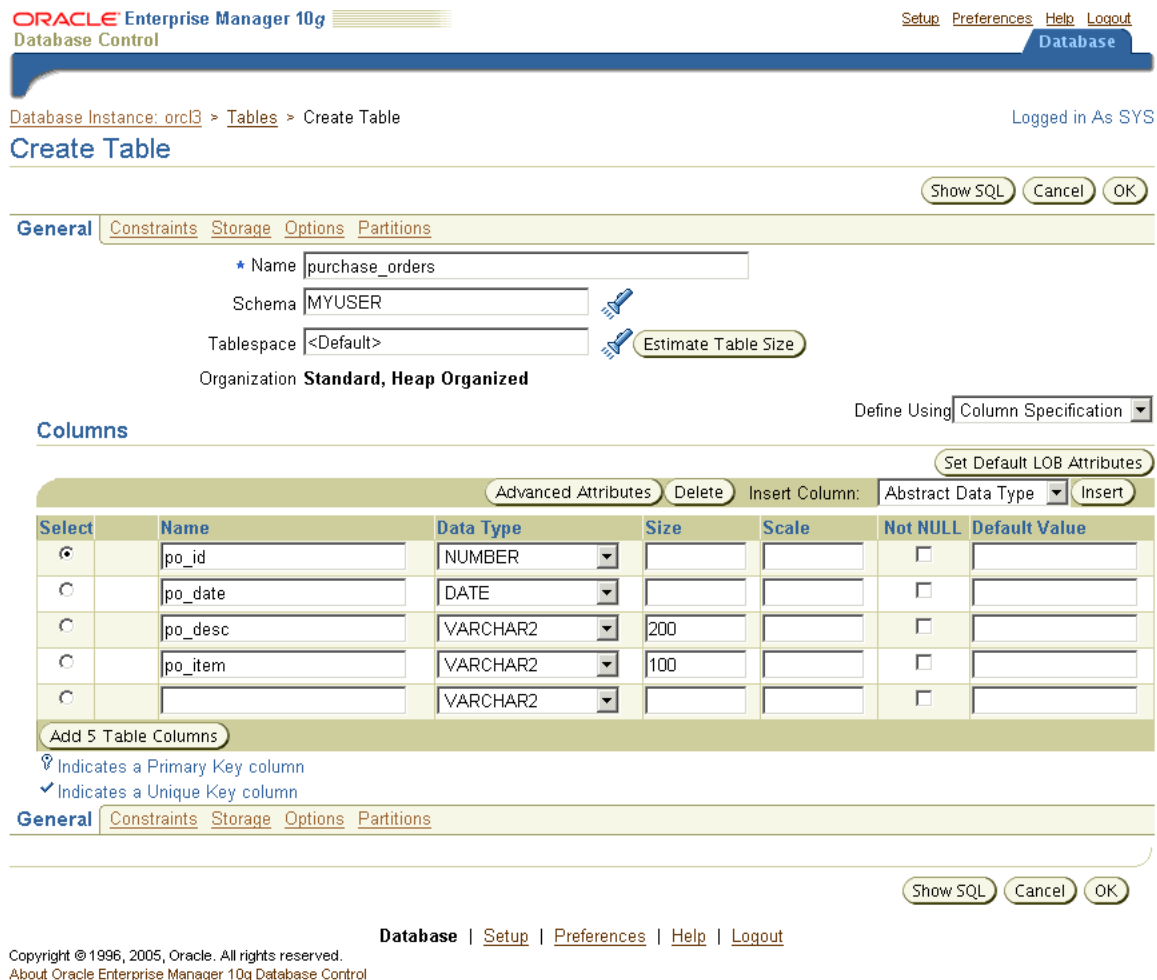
ORACLE Enterprise Manager 10g
Database Control

Setup Preferences Help Logout
Database

Database Instance: orcl3 > Tables > Create Table

Logged in As SYS

Create Table

Show SQL Cancel OK

General Constraints Storage Options Partitions

* Name purchase_orders
Schema MYUSER
Tablespace <Default> Estimate Table Size
Organization Standard, Heap Organized

Define Using Column Specification

Columns

Set Default LOB Attributes

Advanced Attributes Delete Insert Column: Abstract Data Type Insert

| Select | | Name | Data Type | Size | Scale | Not NULL | Default Value |
|---|---|---|---|---|---|---|---|
| ⦿ | | po_id | NUMBER | | | ☐ | |
| ○ | | po_date | DATE | | | ☐ | |
| ○ | | po_desc | VARCHAR2 | 200 | | ☐ | |
| ○ | | po_item | VARCHAR2 | 100 | | ☐ | |
| ○ | | | VARCHAR2 | | | ☐ | |

Add 5 Table Columns

Indicates a Primary Key column
Indicates a Unique Key column

General Constraints Storage Options Partitions

Show SQL Cancel OK

Database | Setup | Preferences | Help | Logout

Copyright © 1996, 2005, Oracle. All rights reserved.
About Oracle Enterprise Manager 10g Database Control